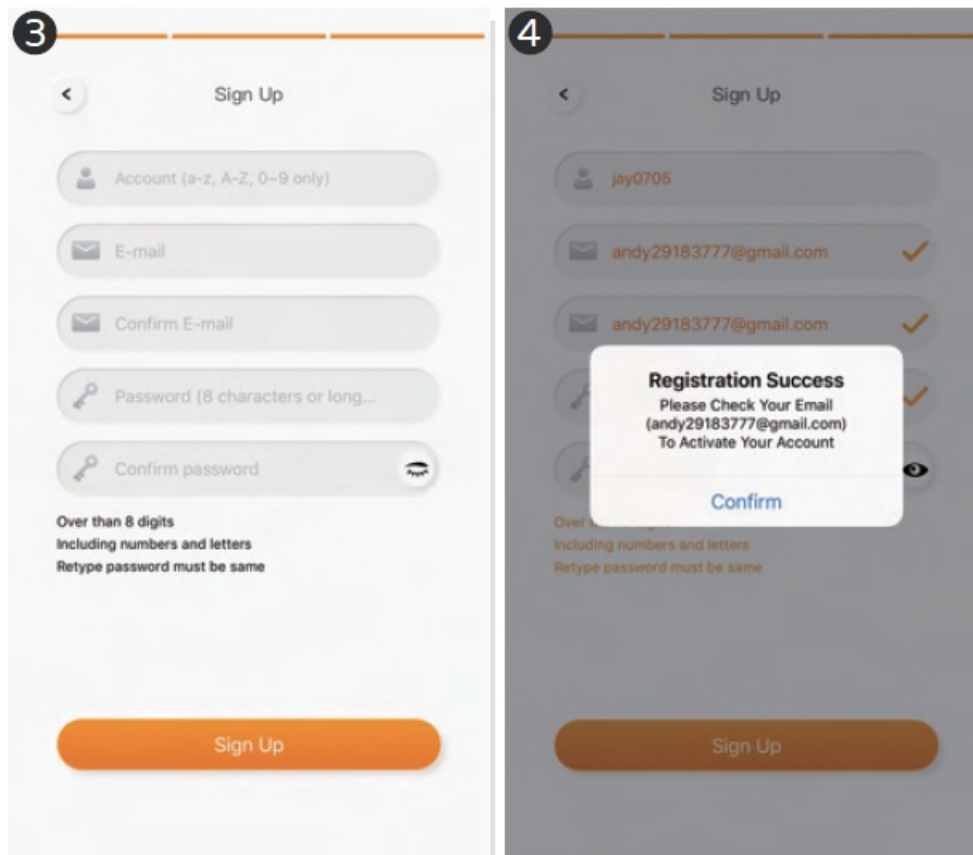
3

<

Sign Up

Account (a-z, A-Z, 0~9 only)

E-mail

Confirm E-mail

Password (8 characters or long...

Confirm password

Over than 8 digits
Including numbers and letters
Retype password must be same

Sign Up

4

<

Sign Up

jay0705

andy29183777@gmail.com

andy29183777@gmail.com

Registration Success
Please Check Your Email
(andy29183777@gmail.com)
To Activate Your Account

Confirm

Over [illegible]
Including numbers and letters
Retype password must be same

Sign Up